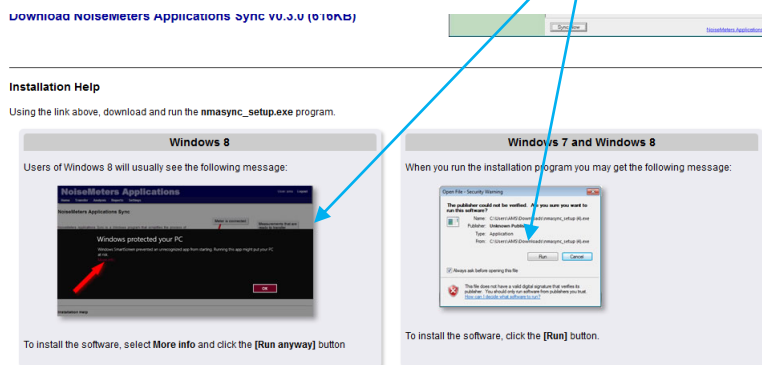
Download NoiseMeters Applications Sync v0.3.0 (616KB)

Sync now

NoiseMeters Applications

Installation Help

Using the link above, download and run the nmasync_setup.exe program.

Windows 8

Users of Windows 8 will usually see the following message:

NoiseMeters Applications

NoiseMeters Applications Sync

Windows protected your PC

Windows SmartScreen prevented an unrecognized app from starting. Running this app might put your PC at risk.

OK

To install the software, select More info and click the [Run anyway] button

Windows 7 and Windows 8

When you run the installation program you may get the following message:

Open File - Security Warning

The publisher could not be verified. Are you sure you want to run this software?

Name: C:\Users\AMS\Downloads\nmasync_setup (6).exe

Publisher: Unknown Publisher

Type: Application

From: C:\Users\AMS\Downloads\nmasync_setup (6).exe

Run Cancel

Always ask before opening this file

This file does not have a valid digital signature that verifies its publisher. You should only run software from publishers you trust. How can I decide what software to run?

To install the software, click the [Run] button.